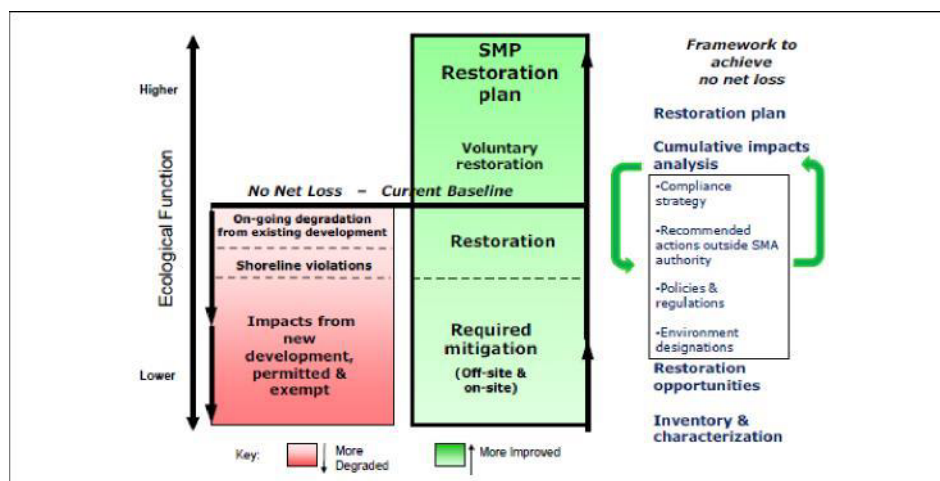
Higher

Ecological Function

Lower

SMP Restoration plan

Voluntary restoration

No Net Loss – Current Baseline

On-going degradation from existing development

Shoreline violations

Impacts from new development, permitted & exempt

Restoration

Required mitigation
(Off-site & on-site)

Framework to achieve no net loss

Restoration plan

Cumulative impacts analysis

-Compliance strategy

-Recommended actions outside SMA authority

-Policies & regulations

-Environment designations

Restoration opportunities

Inventory & characterization

Key: More Degraded More Improved